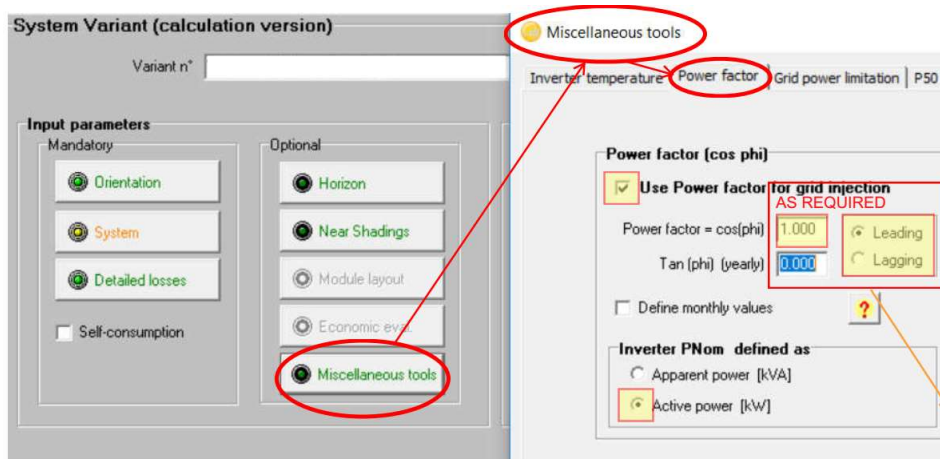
System Variant (calculation version)

Variant n°

Input parameters

Mandatory

Orientation

System

Detailed losses

Self-consumption

Optional

Horizon

Near Shadings

Module layout

Economic eval.

Miscellaneous tools

Miscellaneous tools

Inverter temperature | Power factor | Grid power limitation | P50

Power factor (cos phi)

Use Power factor for grid injection

AS REQUIRED

Power factor = cos(phi) 1.000

Tan (phi) (yearly) 0.000

Leading

Lagging

Define monthly values

?

Inverter PNom defined as

Apparent power [kVA]

Active power [kW]